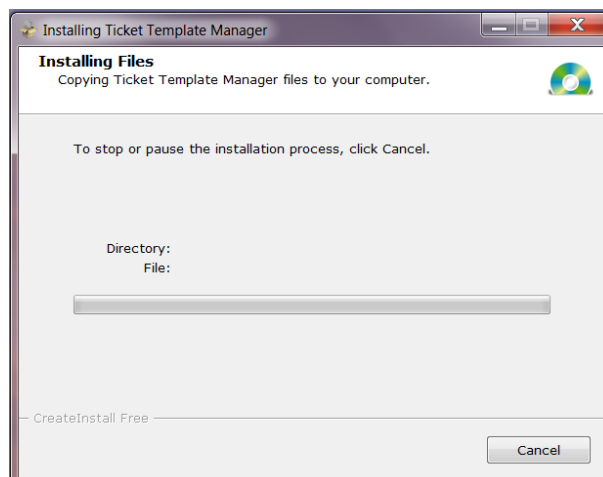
Installing Ticket Template Manager

Installing Files
Copying Ticket Template Manager files to your computer.

To stop or pause the installation process, click Cancel.

Directory:
File:

CreateInstall Free

Cancel